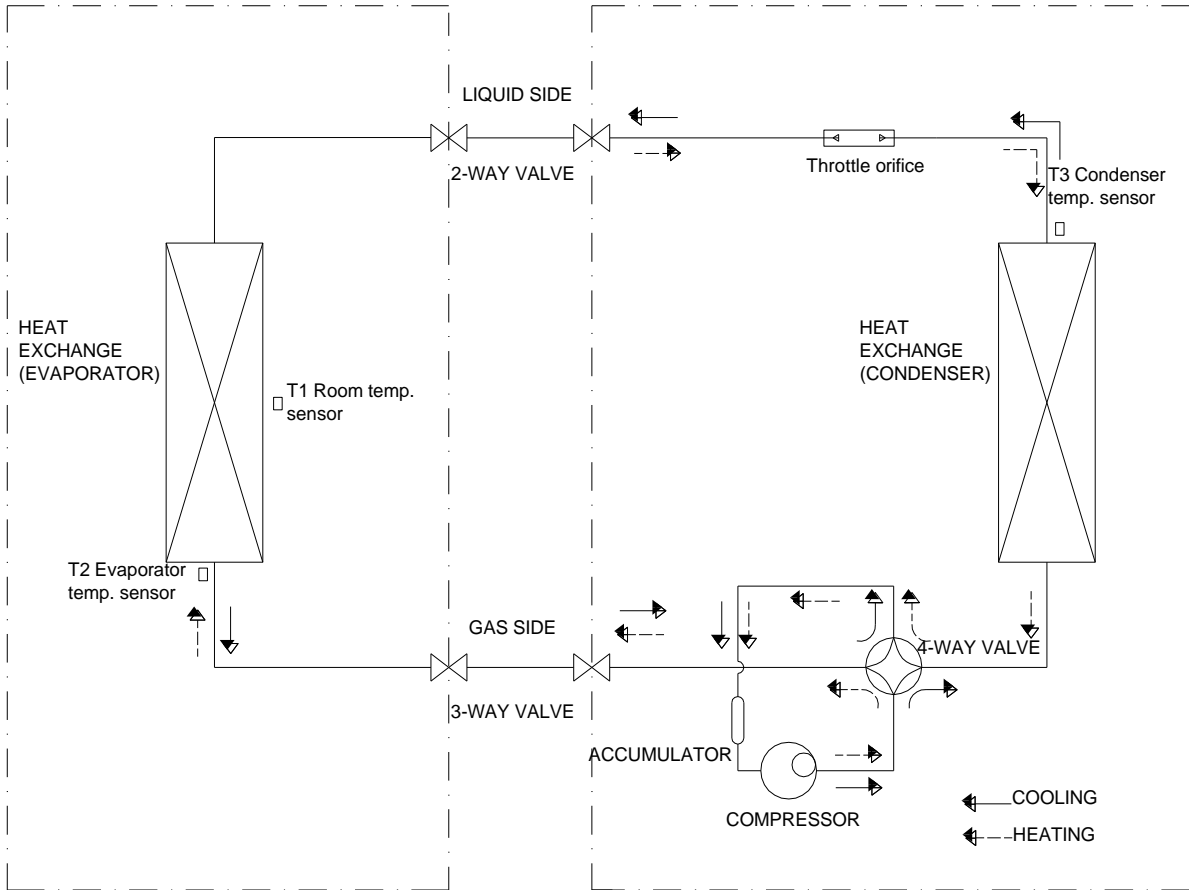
LIQUID SIDE

2-WAY VALVE

Throttle orifice

T3 Condenser temp. sensor

HEAT EXCHANGE (EVAPORATOR)

T1 Room temp. sensor

HEAT EXCHANGE (CONDENSER)

T2 Evaporator temp. sensor

GAS SIDE

4-WAY VALVE

3-WAY VALVE

ACCUMULATOR

COMPRESSOR

COOLING

HEATING